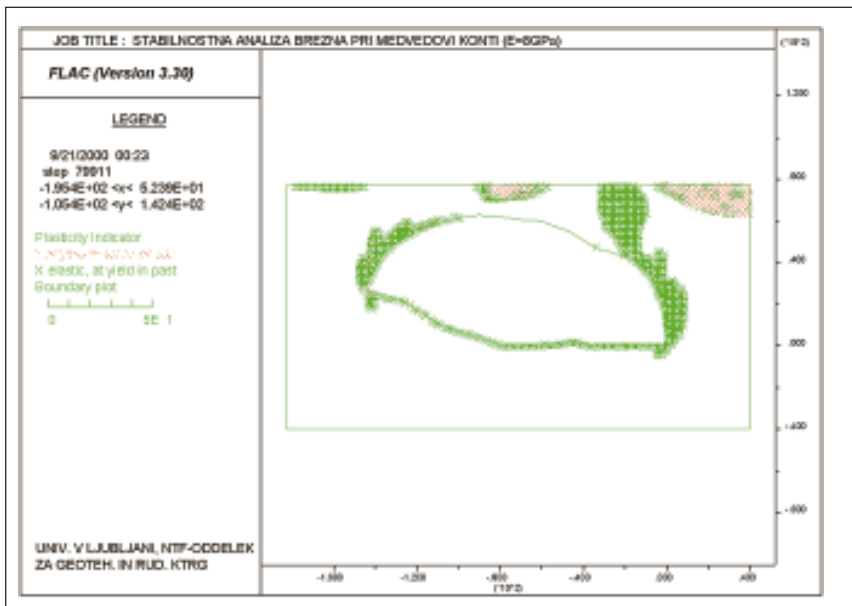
JOB TITLE : STABILNOSTNA ANALIZA BREZNA PRI MEDVEDOVI KONTI (E=6GPa)

FLAC (Version 3.30)

LEGEND

9/21/2000 00:23
step 79911
-1.954E+02 <x< 5.239E+01
-1.054E+02 <y< 1.424E+02

Plasticity Indicator
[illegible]
X elastic, at yield in past
Boundary plot

0 5E 1

UNIV. V LJUBLJANI, NTF-ODDELEK
ZA GEOTEH. IN RUD. KTRG

(*10^2)

1.200

.800

.400

.000

-.400

-.800

-1.600 -1.200 -.800 -.400 .000 .400
(*10^2)